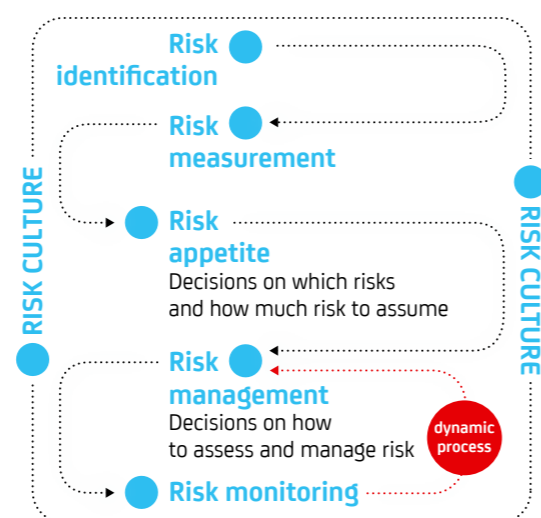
Risk identification

Risk measurement

Risk appetite
Decisions on which risks and how much risk to assume

Risk management
Decisions on how to assess and manage risk

dynamic process

Risk monitoring

RISK CULTURE

RISK CULTURE